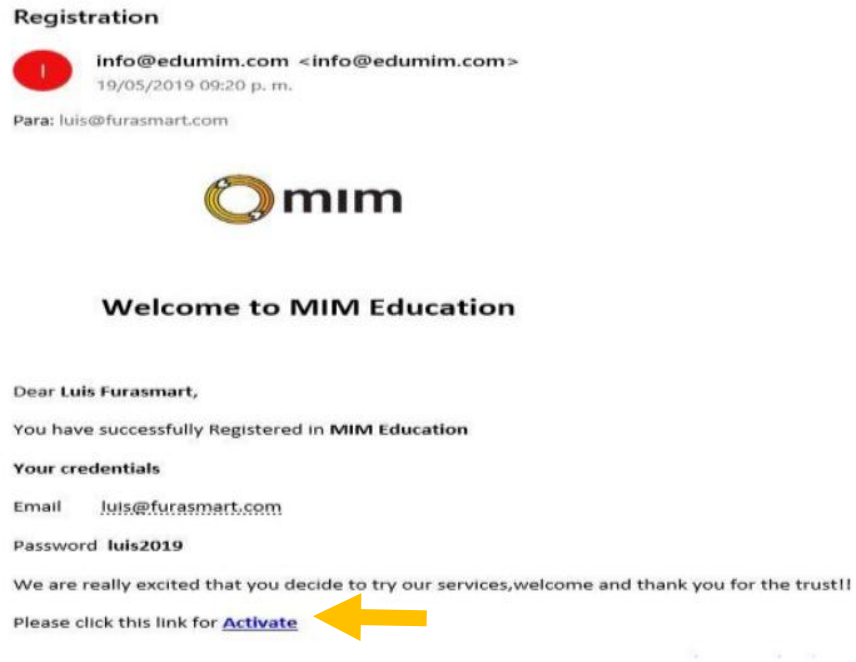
Registration

I

info@edumim.com <info@edumim.com>
19/05/2019 09:20 p. m.

Para: luis@furasmart.com

mim

Welcome to MIM Education

Dear Luis Furasmart,

You have successfully Registered in MIM Education

Your credentials

Email luis@furasmart.com

Password luis2019

We are really excited that you decide to try our services,welcome and thank you for the trust!!

Please click this link for Activate